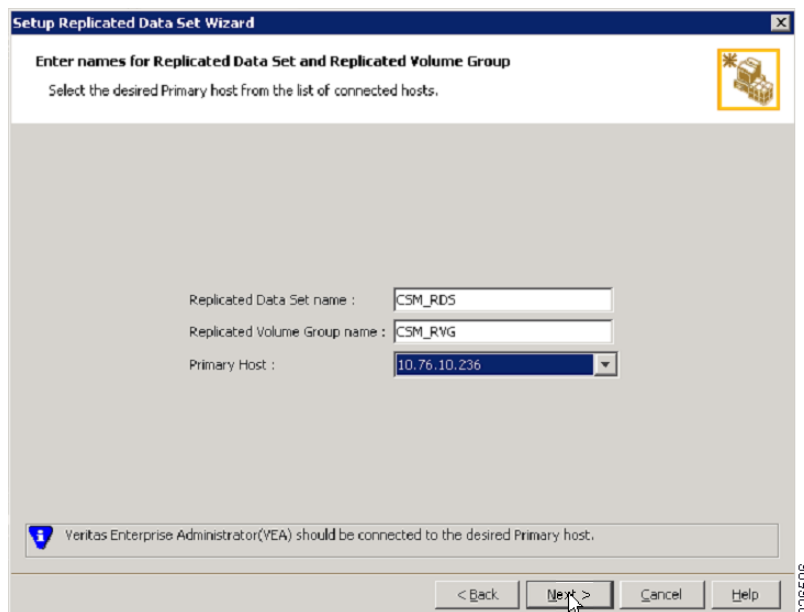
Setup Replicated Data Set Wizard

Enter names for Replicated Data Set and Replicated Volume Group

Select the desired Primary host from the list of connected hosts.

Replicated Data Set name : CSM_RDS

Replicated Volume Group name : CSM_RVG

Primary Host : 10.76.10.236

Veritas Enterprise Administrator(VEA) should be connected to the desired Primary host.

< Back Next > Cancel Help

206509